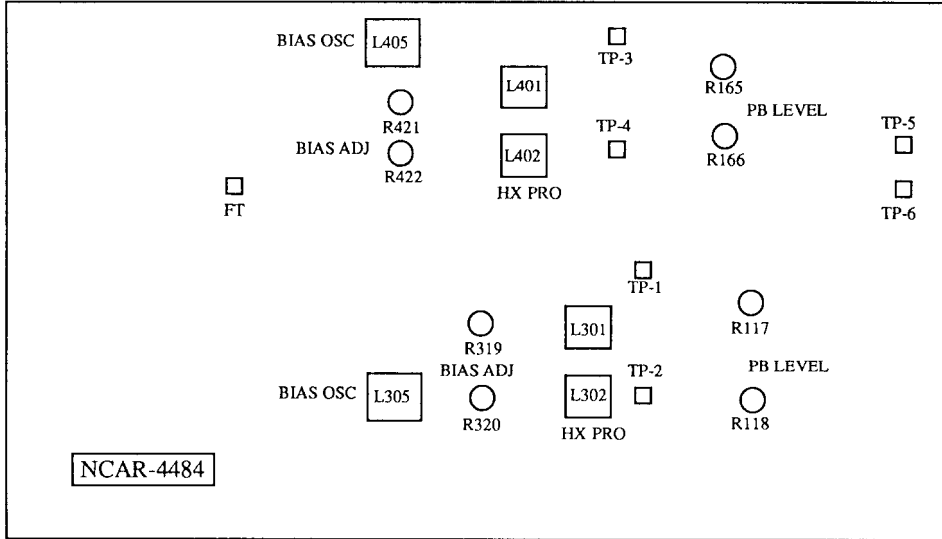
BIAS OSC L405

L401

TP-3

R165

PB LEVEL

R421

BIAS ADJ

R422

TP-4

L402

HX PRO

R166

TP-5

TP-6

FT

TP-1

R117

R319

L301

BIAS ADJ

TP-2

PB LEVEL

BIAS OSC L305

R320

L302

HX PRO

R118

NCAR-4484